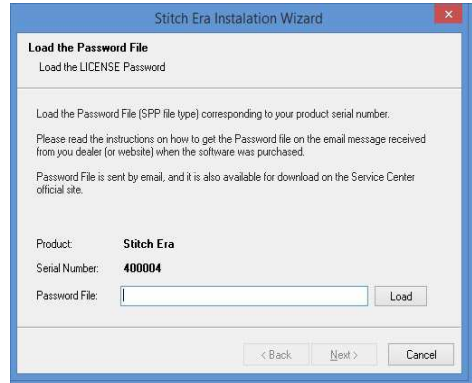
Stitch Era Instalation Wizard

Load the Password File

Load the LICENSE Password

Load the Password File (SPP file type) corresponding to your product serial number.

Please read the instructions on how to get the Password file on the email message received from you dealer (or website) when the software was purchased.

Password File is sent by email, and it is also available for download on the Service Center official site.

Product: Stitch Era

Serial Number: 400004

Password File:

Load

< Back

Next >

Cancel